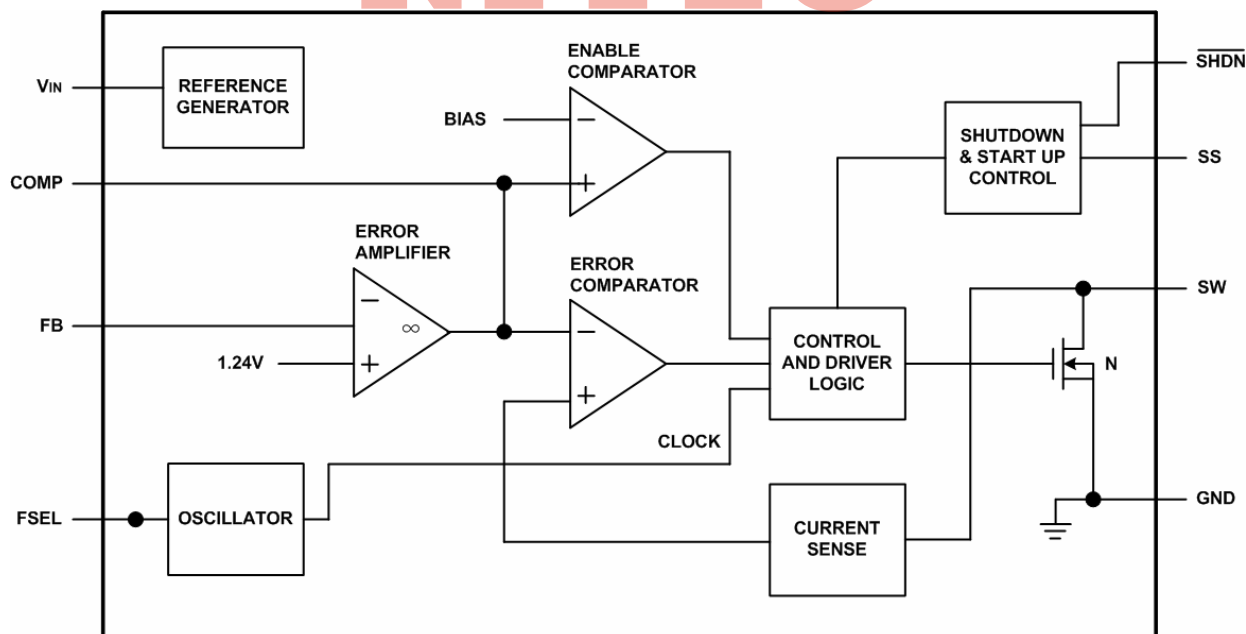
VIN
REFERENCE GENERATOR
ENABLE COMPARATOR
BIAS
$-$
$+$
$\overline{SHDN}$
SHUTDOWN & START UP CONTROL
SS
COMP
ERROR AMPLIFIER
ERROR COMPARATOR
SW
FB
$-$
$\infty$
$-$
CONTROL AND DRIVER LOGIC
N
1.24V
$+$
$+$
CLOCK
FSEL
OSCILLATOR
CURRENT SENSE
GND